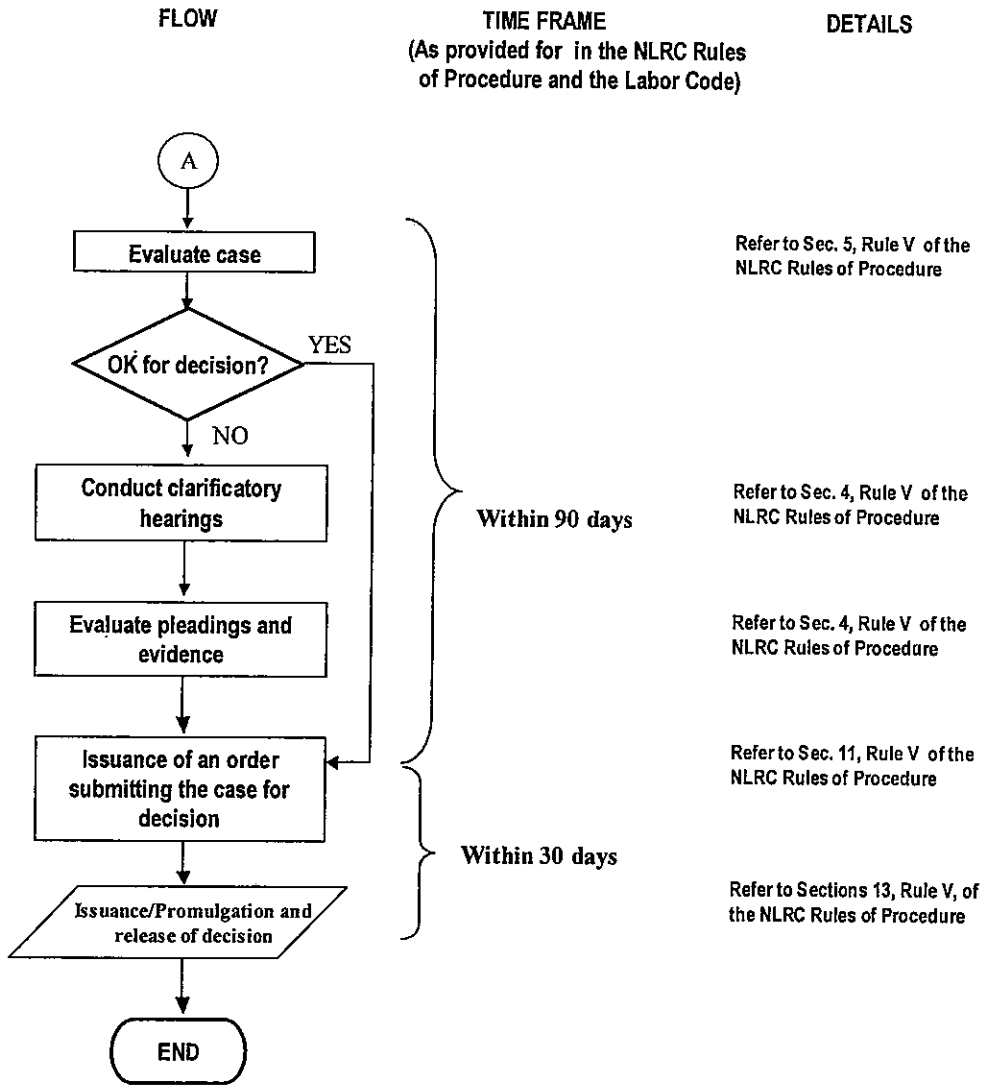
FLOW

TIME FRAME
(As provided for in the NLRC Rules of Procedure and the Labor Code)

DETAILS

A

Evaluate case

Refer to Sec. 5, Rule V of the NLRC Rules of Procedure

OK for decision?

YES

NO

Conduct clarificatory hearings

Refer to Sec. 4, Rule V of the NLRC Rules of Procedure

Within 90 days

Evaluate pleadings and evidence

Refer to Sec. 4, Rule V of the NLRC Rules of Procedure

Issuance of an order submitting the case for decision

Refer to Sec. 11, Rule V of the NLRC Rules of Procedure

Within 30 days

Issuance/Promulgation and release of decision

Refer to Sections 13, Rule V, of the NLRC Rules of Procedure

END